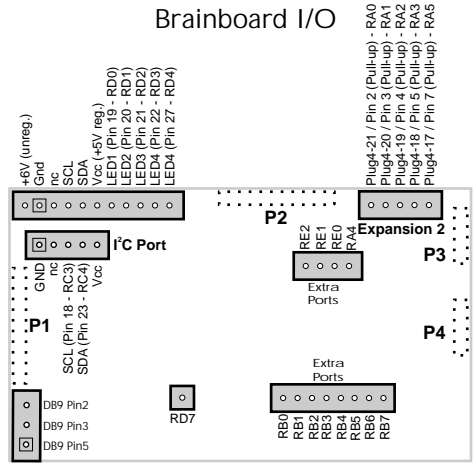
Brainboard I/O

+6V (unreg.)
Gnd
nc
SCL
SDA
Vcc (+5V reg.)
LED1 (Pin 19 - RD0)
LED2 (Pin 20 - RD1)
LED3 (Pin 21 - RD2)
LED4 (Pin 22 - RD3)
LED4 (Pin 27 - RD4)

Plug4-21 / Pin 2 (Pull-up) - RA0
Plug4-20 / Pin 3 (Pull-up) - RA1
Plug4-19 / Pin 4 (Pull-up) - RA2
Plug4-18 / Pin 5 (Pull-up) - RA3
Plug4-17 / Pin 7 (Pull-up) - RA5

P2

Expansion 2

P3

I$^2$C Port

GND
nc
SCL (Pin 18 - RC3)
SDA (Pin 23 - RC4)
Vcc

RE2
RE1
RE0
RA4

Extra Ports

P1

P4

Extra Ports

DB9 Pin2
DB9 Pin3
DB9 Pin5

RD7

RB0
RB1
RB2
RB3
RB4
RB5
RB6
RB7